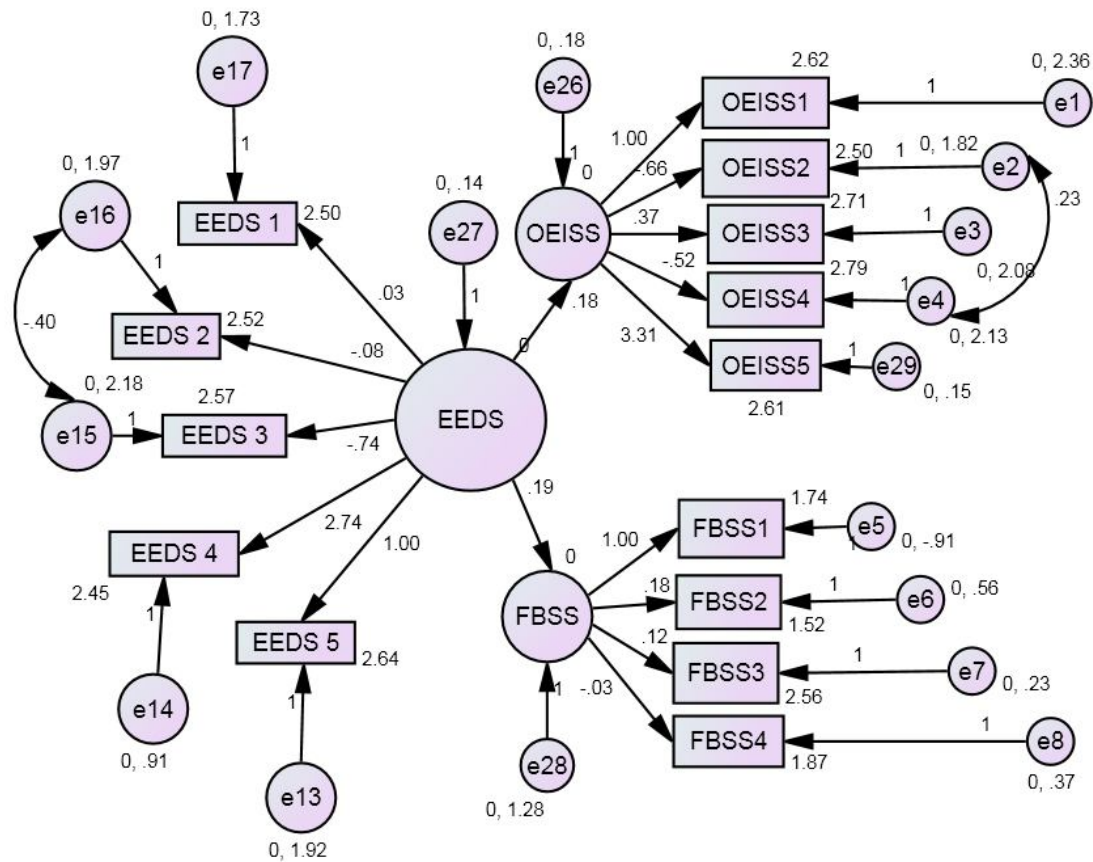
0, 1.73
e17
1
EEDS 1
2.50
0, 1.97
e16
1
EEDS 2
2.52
-.40
0, 2.18
e15
1
2.57
EEDS 3
EEDS 4
2.45
1
e14
0, .91
EEDS 5
2.64
1
e13
0, 1.92
0, .14
e27
1
.03
-.08
-.74
2.74
1.00
EEDS
0
.18
.19
0, .18
e26
1
0
OEISS
1.00
-.66
.37
-.52
3.31
2.62
OEISS1
1
0, 2.36
e1
OEISS2
2.50
1
0, 1.82
e2
2.71
OEISS3
1
e3
.23
2.79
OEISS4
1
0, 2.08
e4
0, 2.13
OEISS5
1
e29
0, .15
2.61
0
FBSS
1.00
.18
.12
-.03
1
e28
0, 1.28
FBSS1
1.74
e5
1
0, -.91
FBSS2
1
e6
0, .56
1.52
FBSS3
1
e7
0, .23
2.56
FBSS4
1
e8
1.87
0, .37